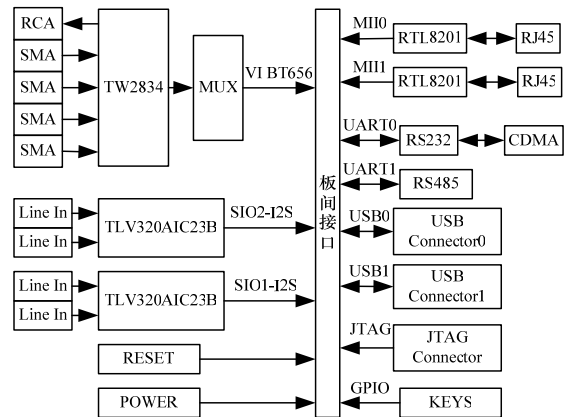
RCA
SMA
SMA
SMA
SMA
TW2834
MUX
VI BT656
Line In
Line In
TLV320AIC23B
SIO2-I2S
Line In
Line In
TLV320AIC23B
SIO1-I2S
RESET
POWER
板间接口
MII0
RTL8201
RJ45
MII1
RTL8201
RJ45
UART0
RS232
CDMA
UART1
RS485
USB0
USB Connector0
USB1
USB Connector1
JTAG
JTAG Connector
GPIO
KEYS